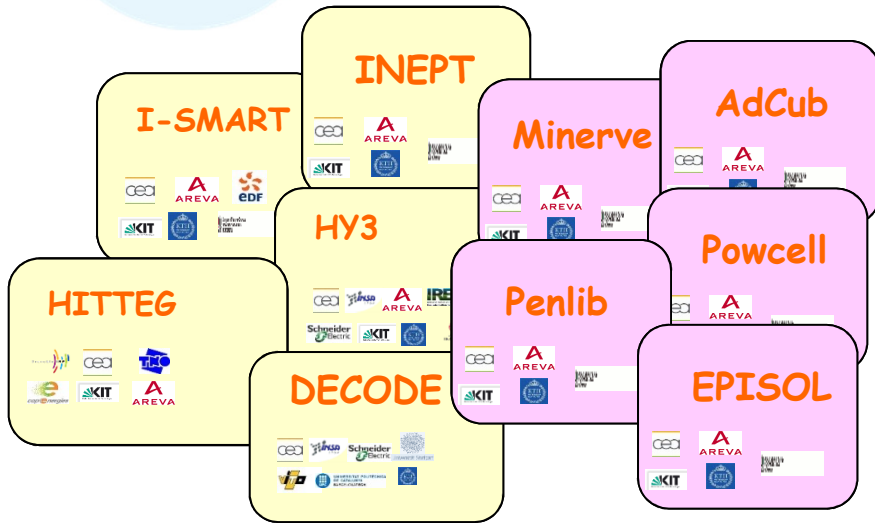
INEPT

cea AREVA

KIT

I-SMART

cea AREVA EDF

KIT

HY3

cea insa AREVA IRE

Schneider Electric KIT

HITTEG

cea

KIT AREVA

DECODE

cea insa Schneider Electric

Minerve

cea AREVA

KIT

AdCub

cea AREVA

Powcell

AREVA

Penlib

cea AREVA

KIT

EPISOL

cea AREVA

KIT